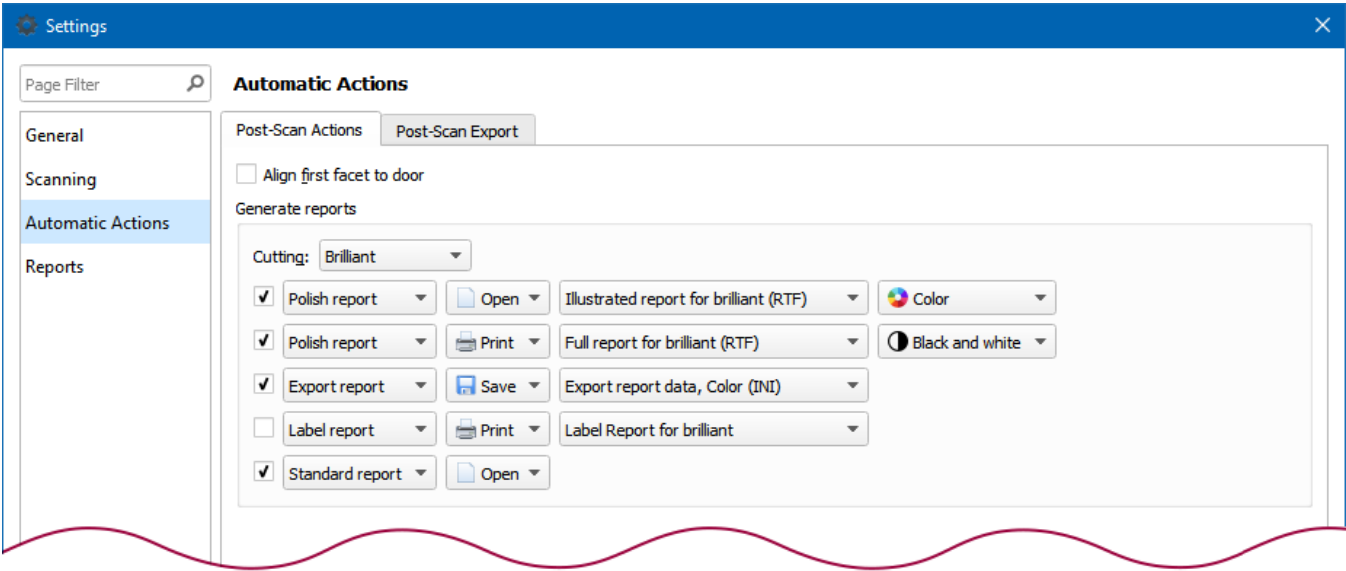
Settings

Page Filter

General
Scanning
Automatic Actions
Reports

Automatic Actions

Post-Scan Actions | Post-Scan Export

Align first facet to door

Generate reports

Cutting: Brilliant

Polish report | Open | Illustrated report for brilliant (RTF) | Color
Polish report | Print | Full report for brilliant (RTF) | Black and white
Export report | Save | Export report data, Color (INI)
Label report | Print | Label Report for brilliant
Standard report | Open